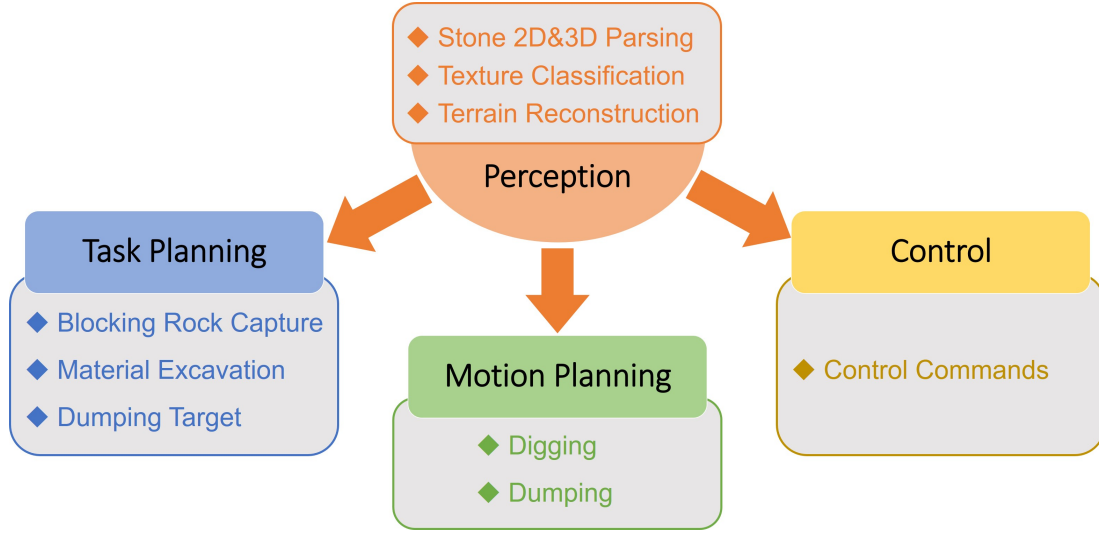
◆ Stone 2D&3D Parsing
◆ Texture Classification
◆ Terrain Reconstruction

Perception

Task Planning

◆ Blocking Rock Capture
◆ Material Excavation
◆ Dumping Target

Motion Planning

◆ Digging
◆ Dumping

Control

◆ Control Commands